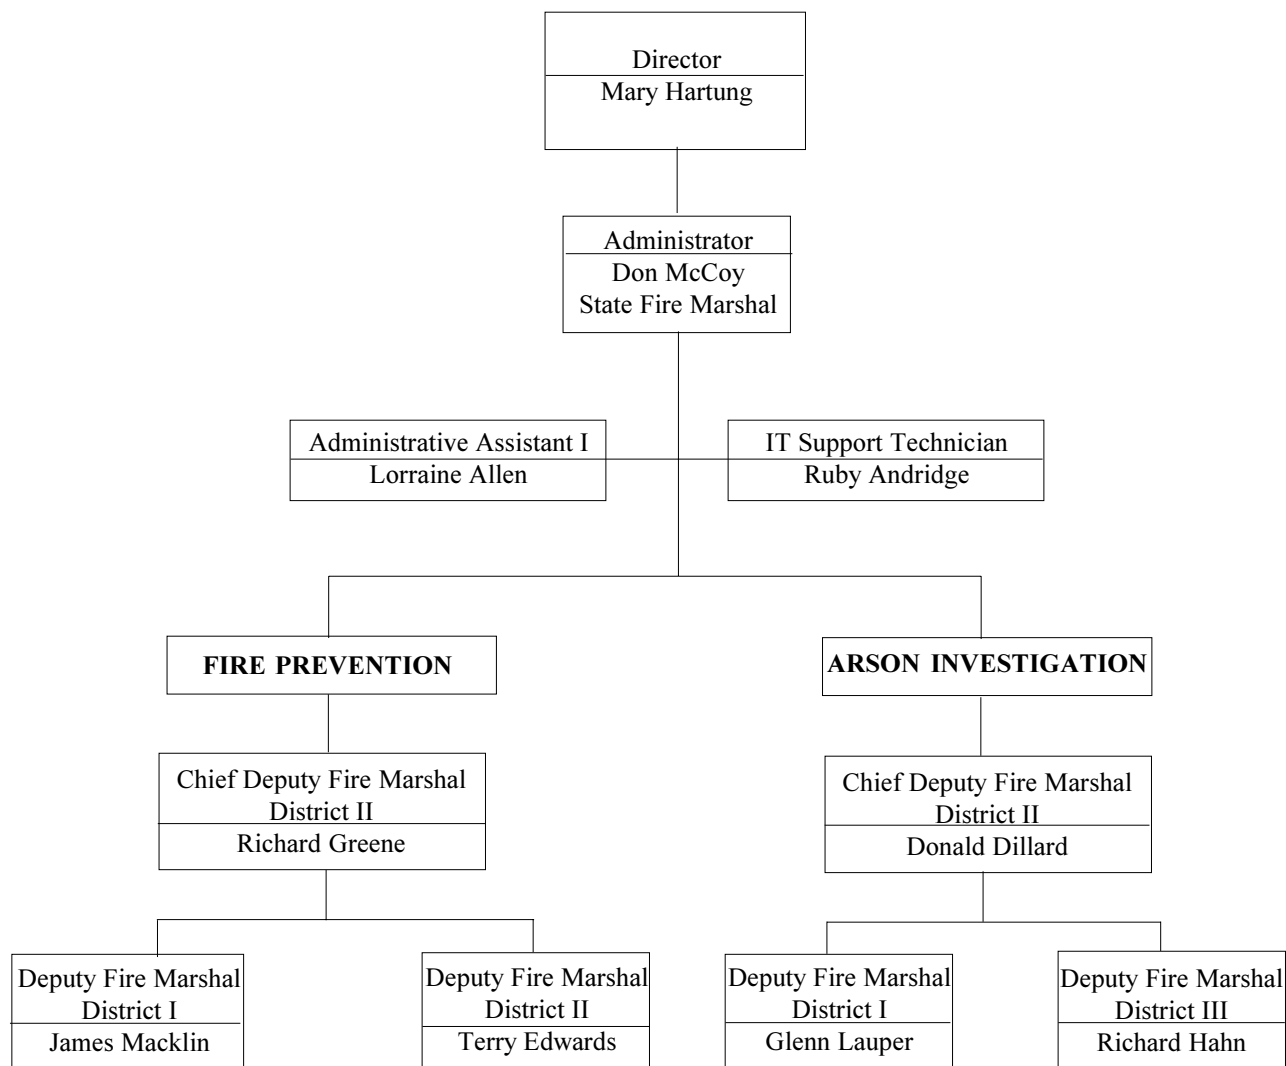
Director
Mary Hartung

Administrator
Don McCoy
State Fire Marshal

Administrative Assistant I
Lorraine Allen

IT Support Technician
Ruby Andridge

FIRE PREVENTION

ARSON INVESTIGATION

Chief Deputy Fire Marshal
District II
Richard Greene

Chief Deputy Fire Marshal
District II
Donald Dillard

Deputy Fire Marshal
District I
James Macklin

Deputy Fire Marshal
District II
Terry Edwards

Deputy Fire Marshal
District I
Glenn Lauper

Deputy Fire Marshal
District III
Richard Hahn